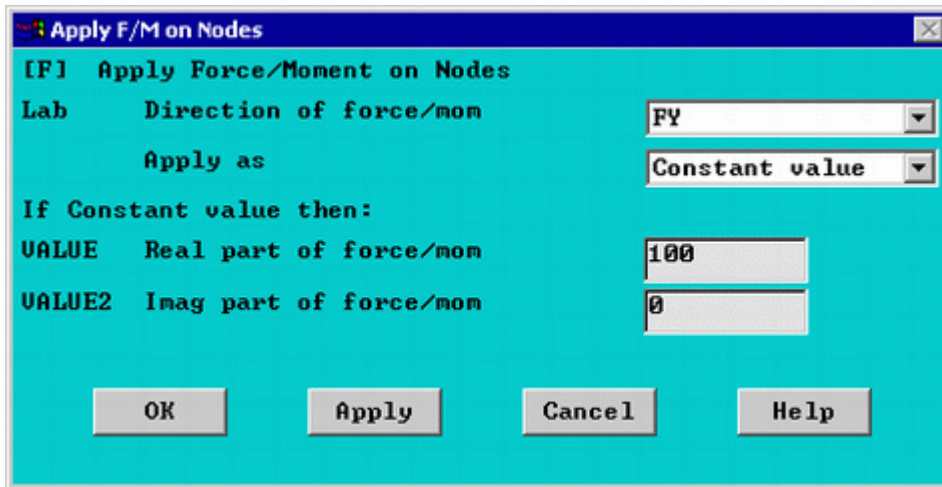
Apply F/M on Nodes

[F] Apply Force/Moment on Nodes

Lab Direction of force/mom FY

Apply as Constant value

If Constant value then:

VALUE Real part of force/mom 100

VALUE2 Imag part of force/mom 0

OK Apply Cancel Help